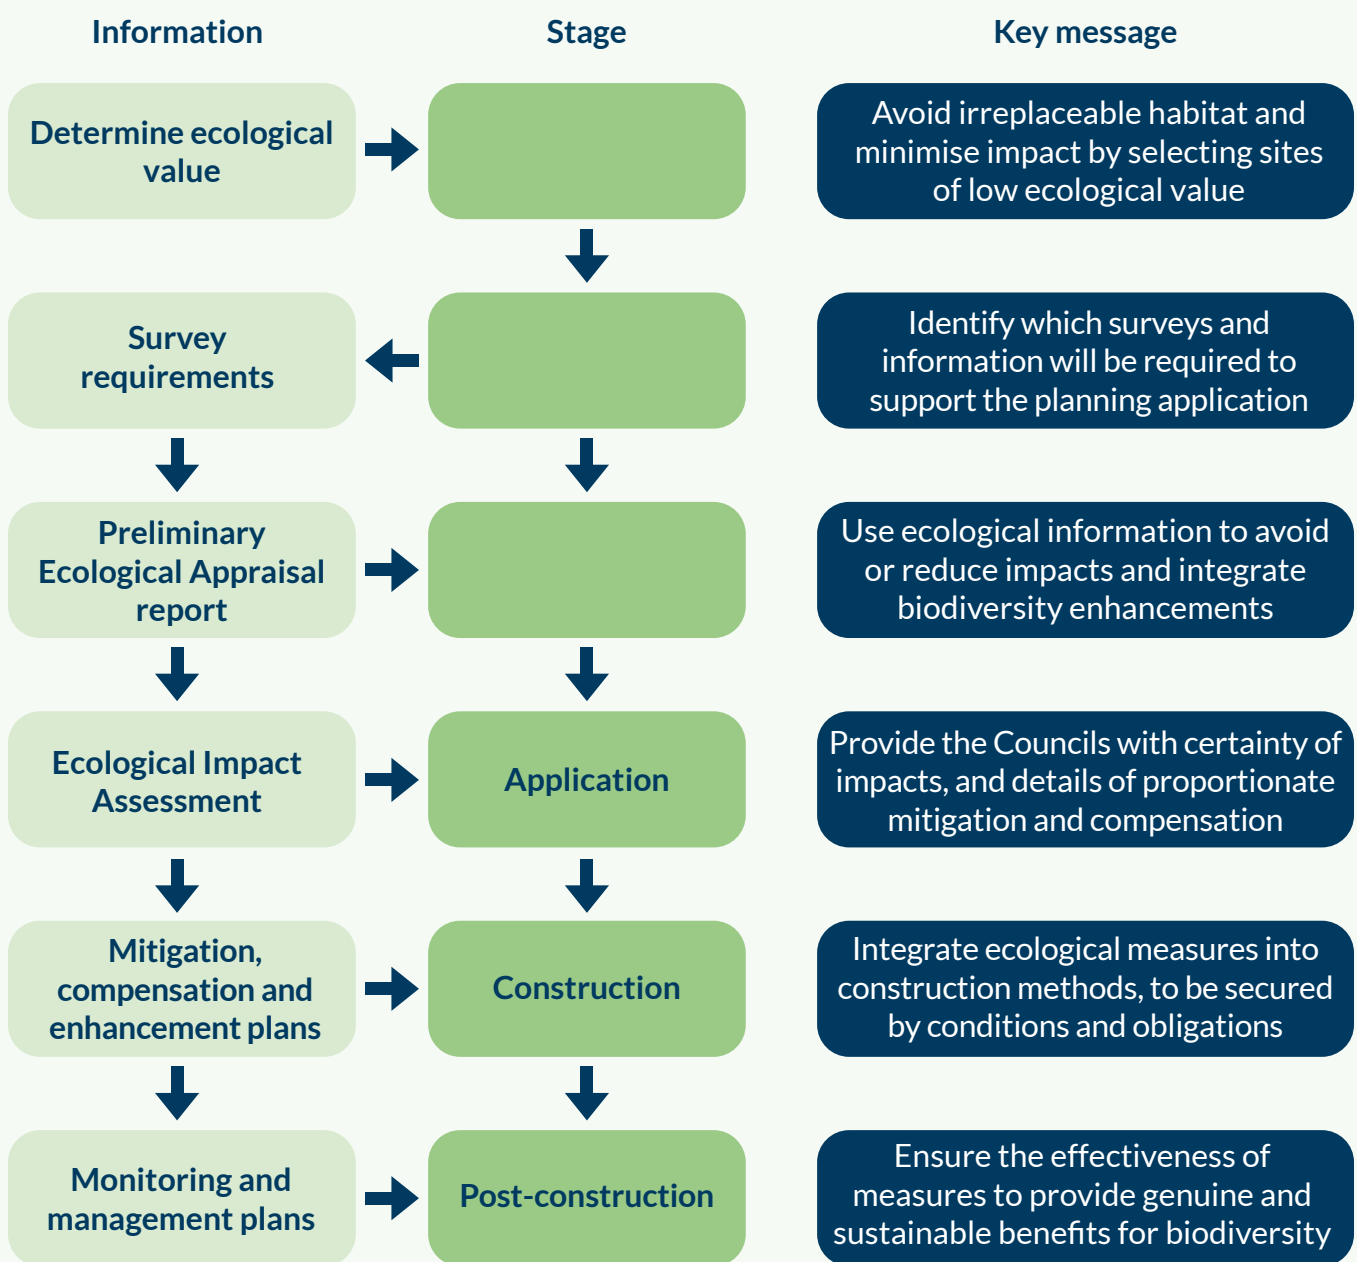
Information

Stage

Key message

Determine ecological value

Avoid irreplaceable habitat and minimise impact by selecting sites of low ecological value

Survey requirements

Identify which surveys and information will be required to support the planning application

Preliminary Ecological Appraisal report

Use ecological information to avoid or reduce impacts and integrate biodiversity enhancements

Ecological Impact Assessment

Application

Provide the Councils with certainty of impacts, and details of proportionate mitigation and compensation

Mitigation, compensation and enhancement plans

Construction

Integrate ecological measures into construction methods, to be secured by conditions and obligations

Monitoring and management plans

Post-construction

Ensure the effectiveness of measures to provide genuine and sustainable benefits for biodiversity